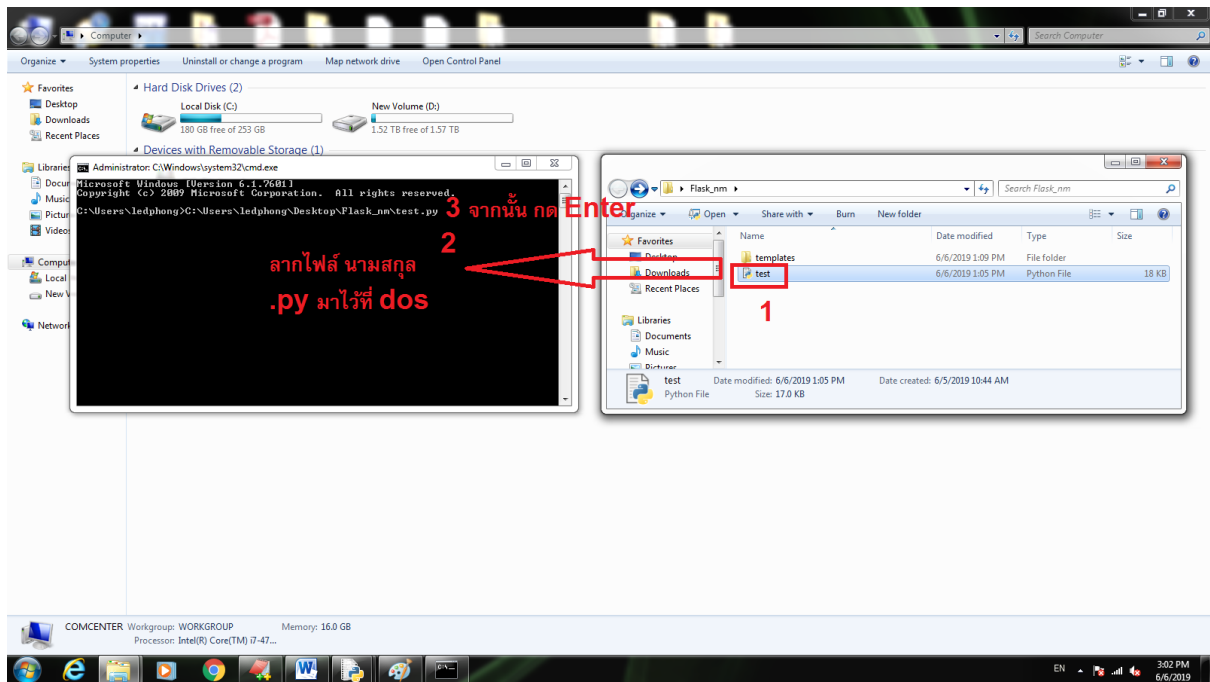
Computer ▸
Search Computer
Organize ▾ System properties Uninstall or change a program Map network drive Open Control Panel

Favorites
Desktop
Downloads
Recent Places

Libraries
Docu
Music
Pictur
Video

Compu
Local
New V

Network

Hard Disk Drives (2)
Local Disk (C:)
180 GB free of 253 GB
New Volume (D:)
1.52 TB free of 1.57 TB
Devices with Removable Storage (1)

Administrator: C:\Windows\system32\cmd.exe
Microsoft Windows [Version 6.1.7601]
Copyright (c) 2009 Microsoft Corporation. All rights reserved.

C:\Users\ledphong>C:\Users\ledphong\Desktop\Flask_nm\test.py

3 จากนั้น กด Enter
2
ลากไฟล์ นามสกุล
.py มาไว้ที่ dos

Flask_nm ▸
Search Flask_nm
Organize ▾ Open ▾ Share with ▾ Burn New folder
Favorites
Desktop
Downloads
Recent Places
Libraries
Documents
Music
Pictures

| Name | Date modified | Type | Size |
|---|---|---|---|
| templates | 6/6/2019 1:09 PM | File folder | |
| test | 6/6/2019 1:05 PM | Python File | 18 KB |

1

test Date modified: 6/6/2019 1:05 PM Date created: 6/5/2019 10:44 AM
Python File Size: 17.0 KB

COMCENTER Workgroup: WORKGROUP Memory: 16.0 GB
Processor: Intel(R) Core(TM) i7-47...

EN
3:02 PM
6/6/2019